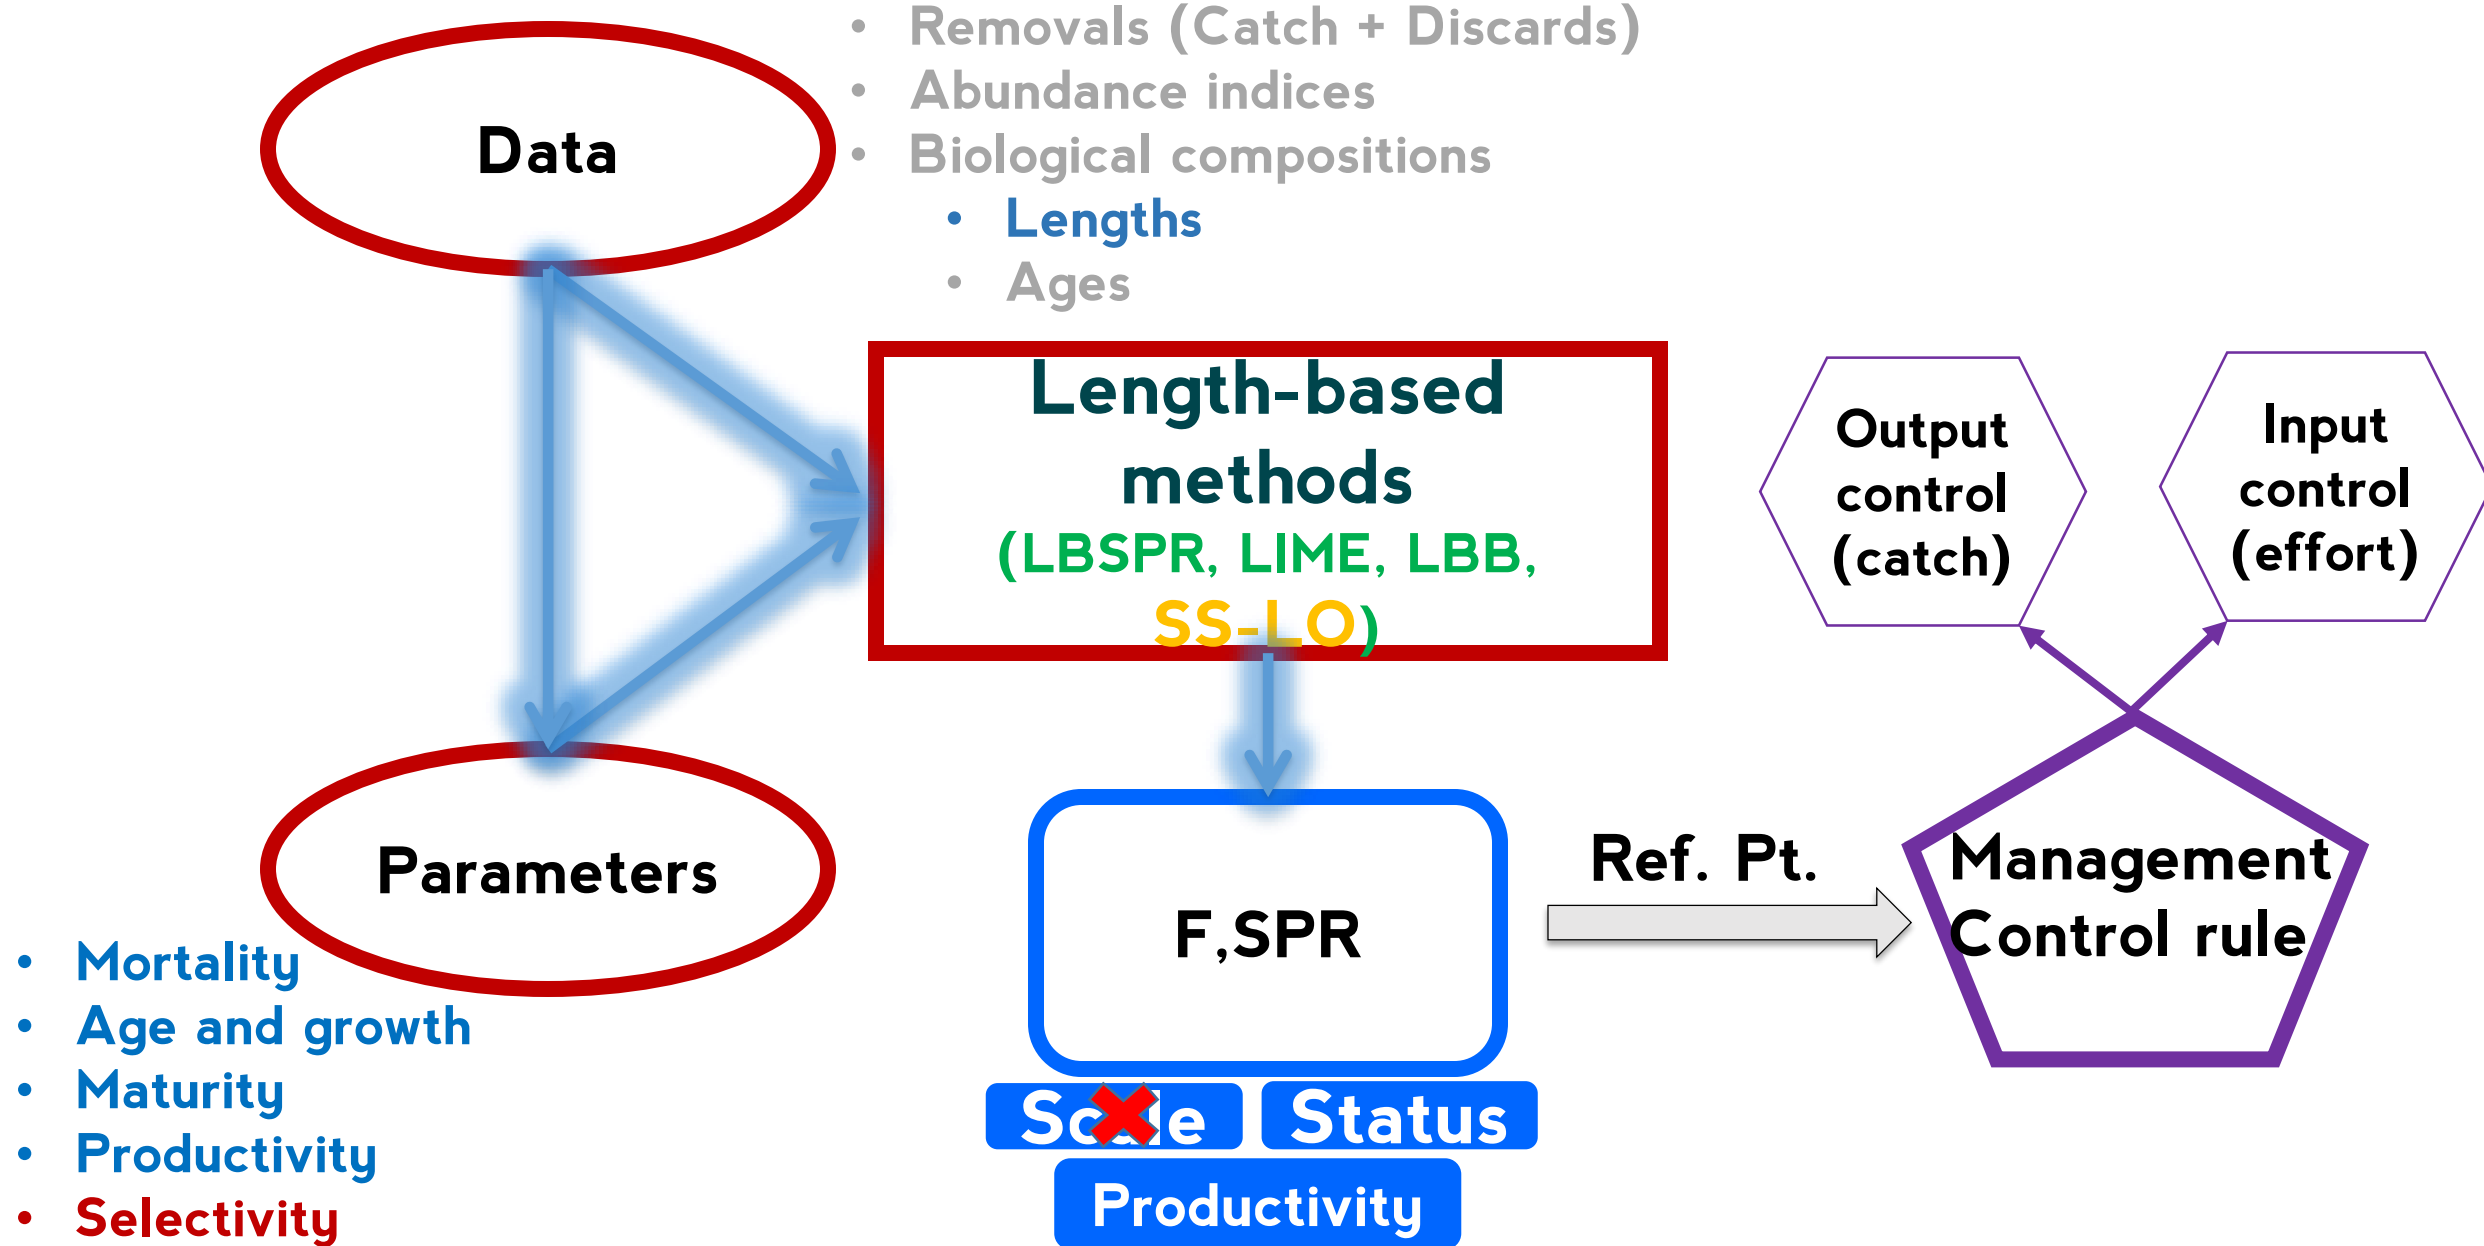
Data

• Removals (Catch + Discards)
• Abundance indices
• Biological compositions
  • Lengths
  • Ages

Length-based methods
(LBSPR, LIME, LBB, SS-LO)

Output control (catch)

Input control (effort)

Parameters

• Mortality
• Age and growth
• Maturity
• Productivity
• Selectivity

F,SPR

Ref. Pt.

Management Control rule

Scale
Status
Productivity